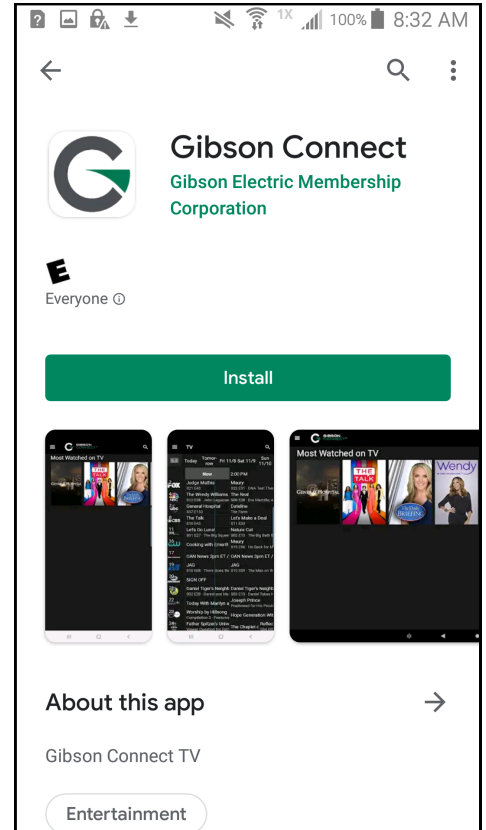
1X 100% 8:32 AM

Gibson Connect
Gibson Electric Membership Corporation

E
Everyone ⓘ

Install

Most Watched on TV

TV
Today
Now
2:00 PM
Judge Mathis
Maury
The Wendy Williams Show
The Real
General Hospital
Caroline
The Talk
Let's Make a Deal
Let's Do Lunch
Nature Cat
Cooking with Friends
Maury
OAN News 3pm ET
OAN News 3pm ET
JAG
JAG
SIGN OFF
Daniel Tiger's Neighborhood
Daniel Tiger's Neighborhood
Today With Marilyn
Joseph Prince
Worship by Hillsong
Hope Generation
Father Spitzer's Universe
The Chaplet

Most Watched on TV
THE TALK
Wendy

About this app →

Gibson Connect TV

Entertainment